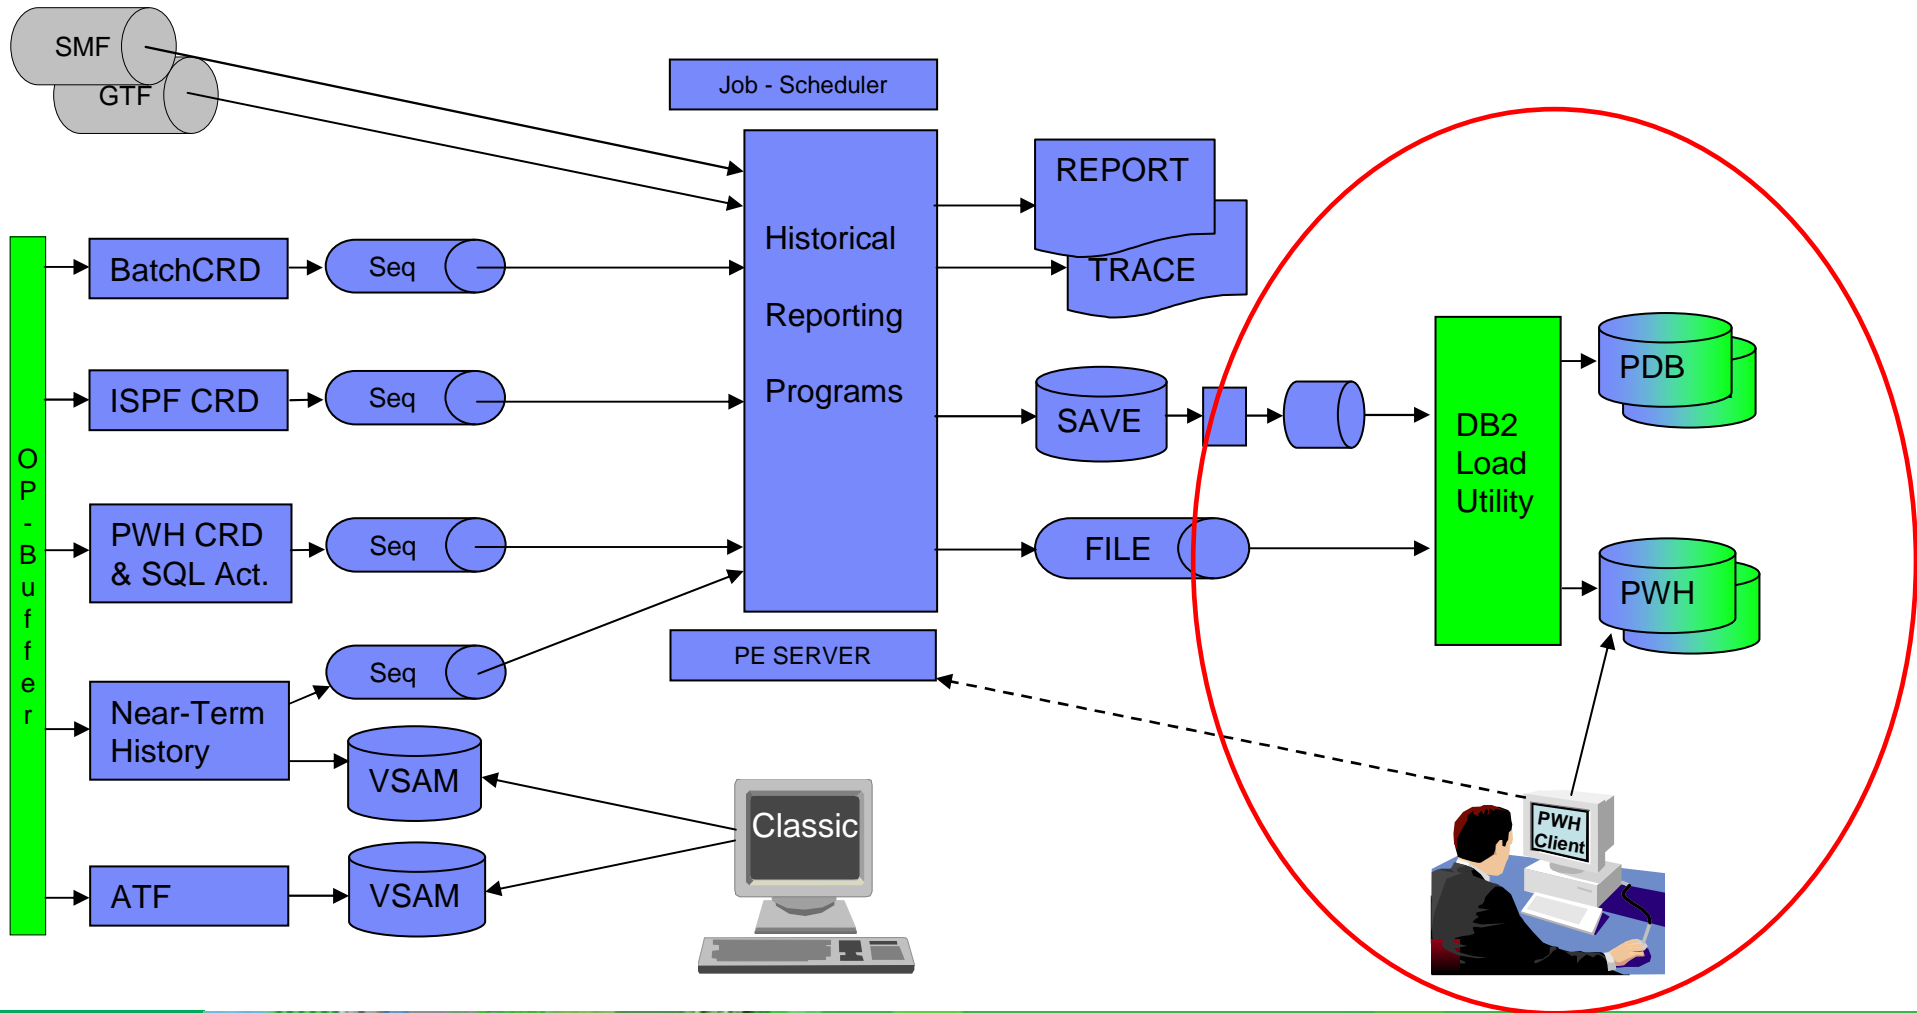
SMF
GTF
Job - Scheduler
Historical
Reporting
Programs
REPORT
TRACE
OP-Buffer
BatchCRD
Seq
ISPF CRD
Seq
PWH CRD & SQL Act.
Seq
Near-Term History
Seq
VSAM
ATF
VSAM
PE SERVER
SAVE
FILE
DB2 Load Utility
PDB
PWH
Classic
PWH Client